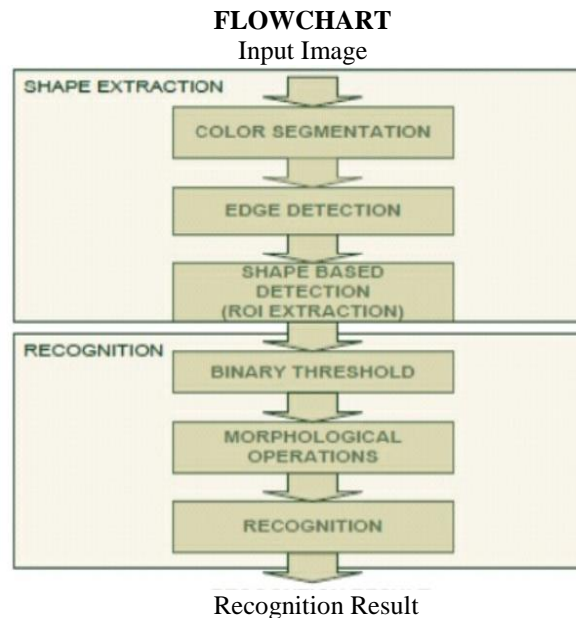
FLOWCHART

Input Image

SHAPE EXTRACTION

COLOR SEGMENTATION

EDGE DETECTION

SHAPE BASED DETECTION (ROI EXTRACTION)

RECOGNITION

BINARY THRESHOLD

MORPHOLOGICAL OPERATIONS

RECOGNITION

Recognition Result